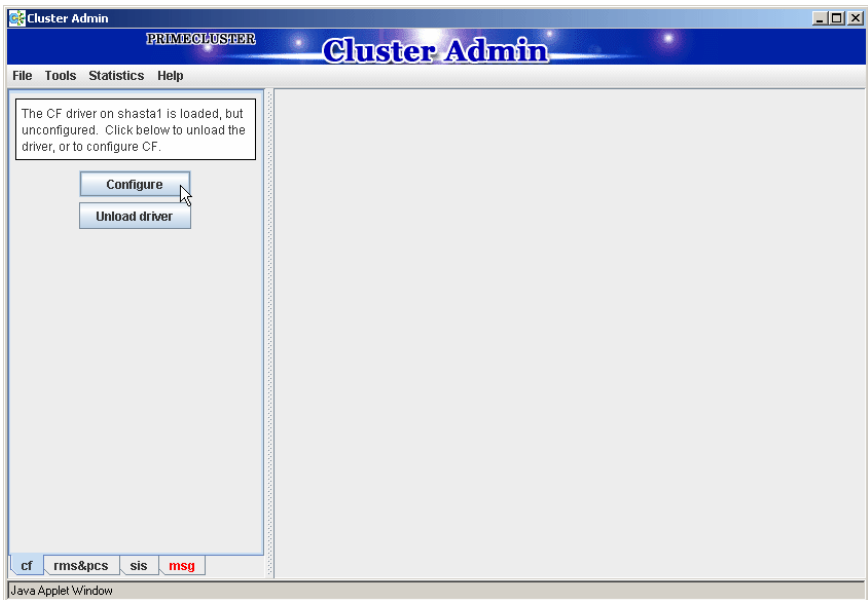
Cluster Admin

PRIMECLUSTER Cluster Admin

File Tools Statistics Help

The CF driver on shasta1 is loaded, but unconfigured. Click below to unload the driver, or to configure CF.

Configure

Unload driver

cf rms&pcs sis msg

Java Applet Window